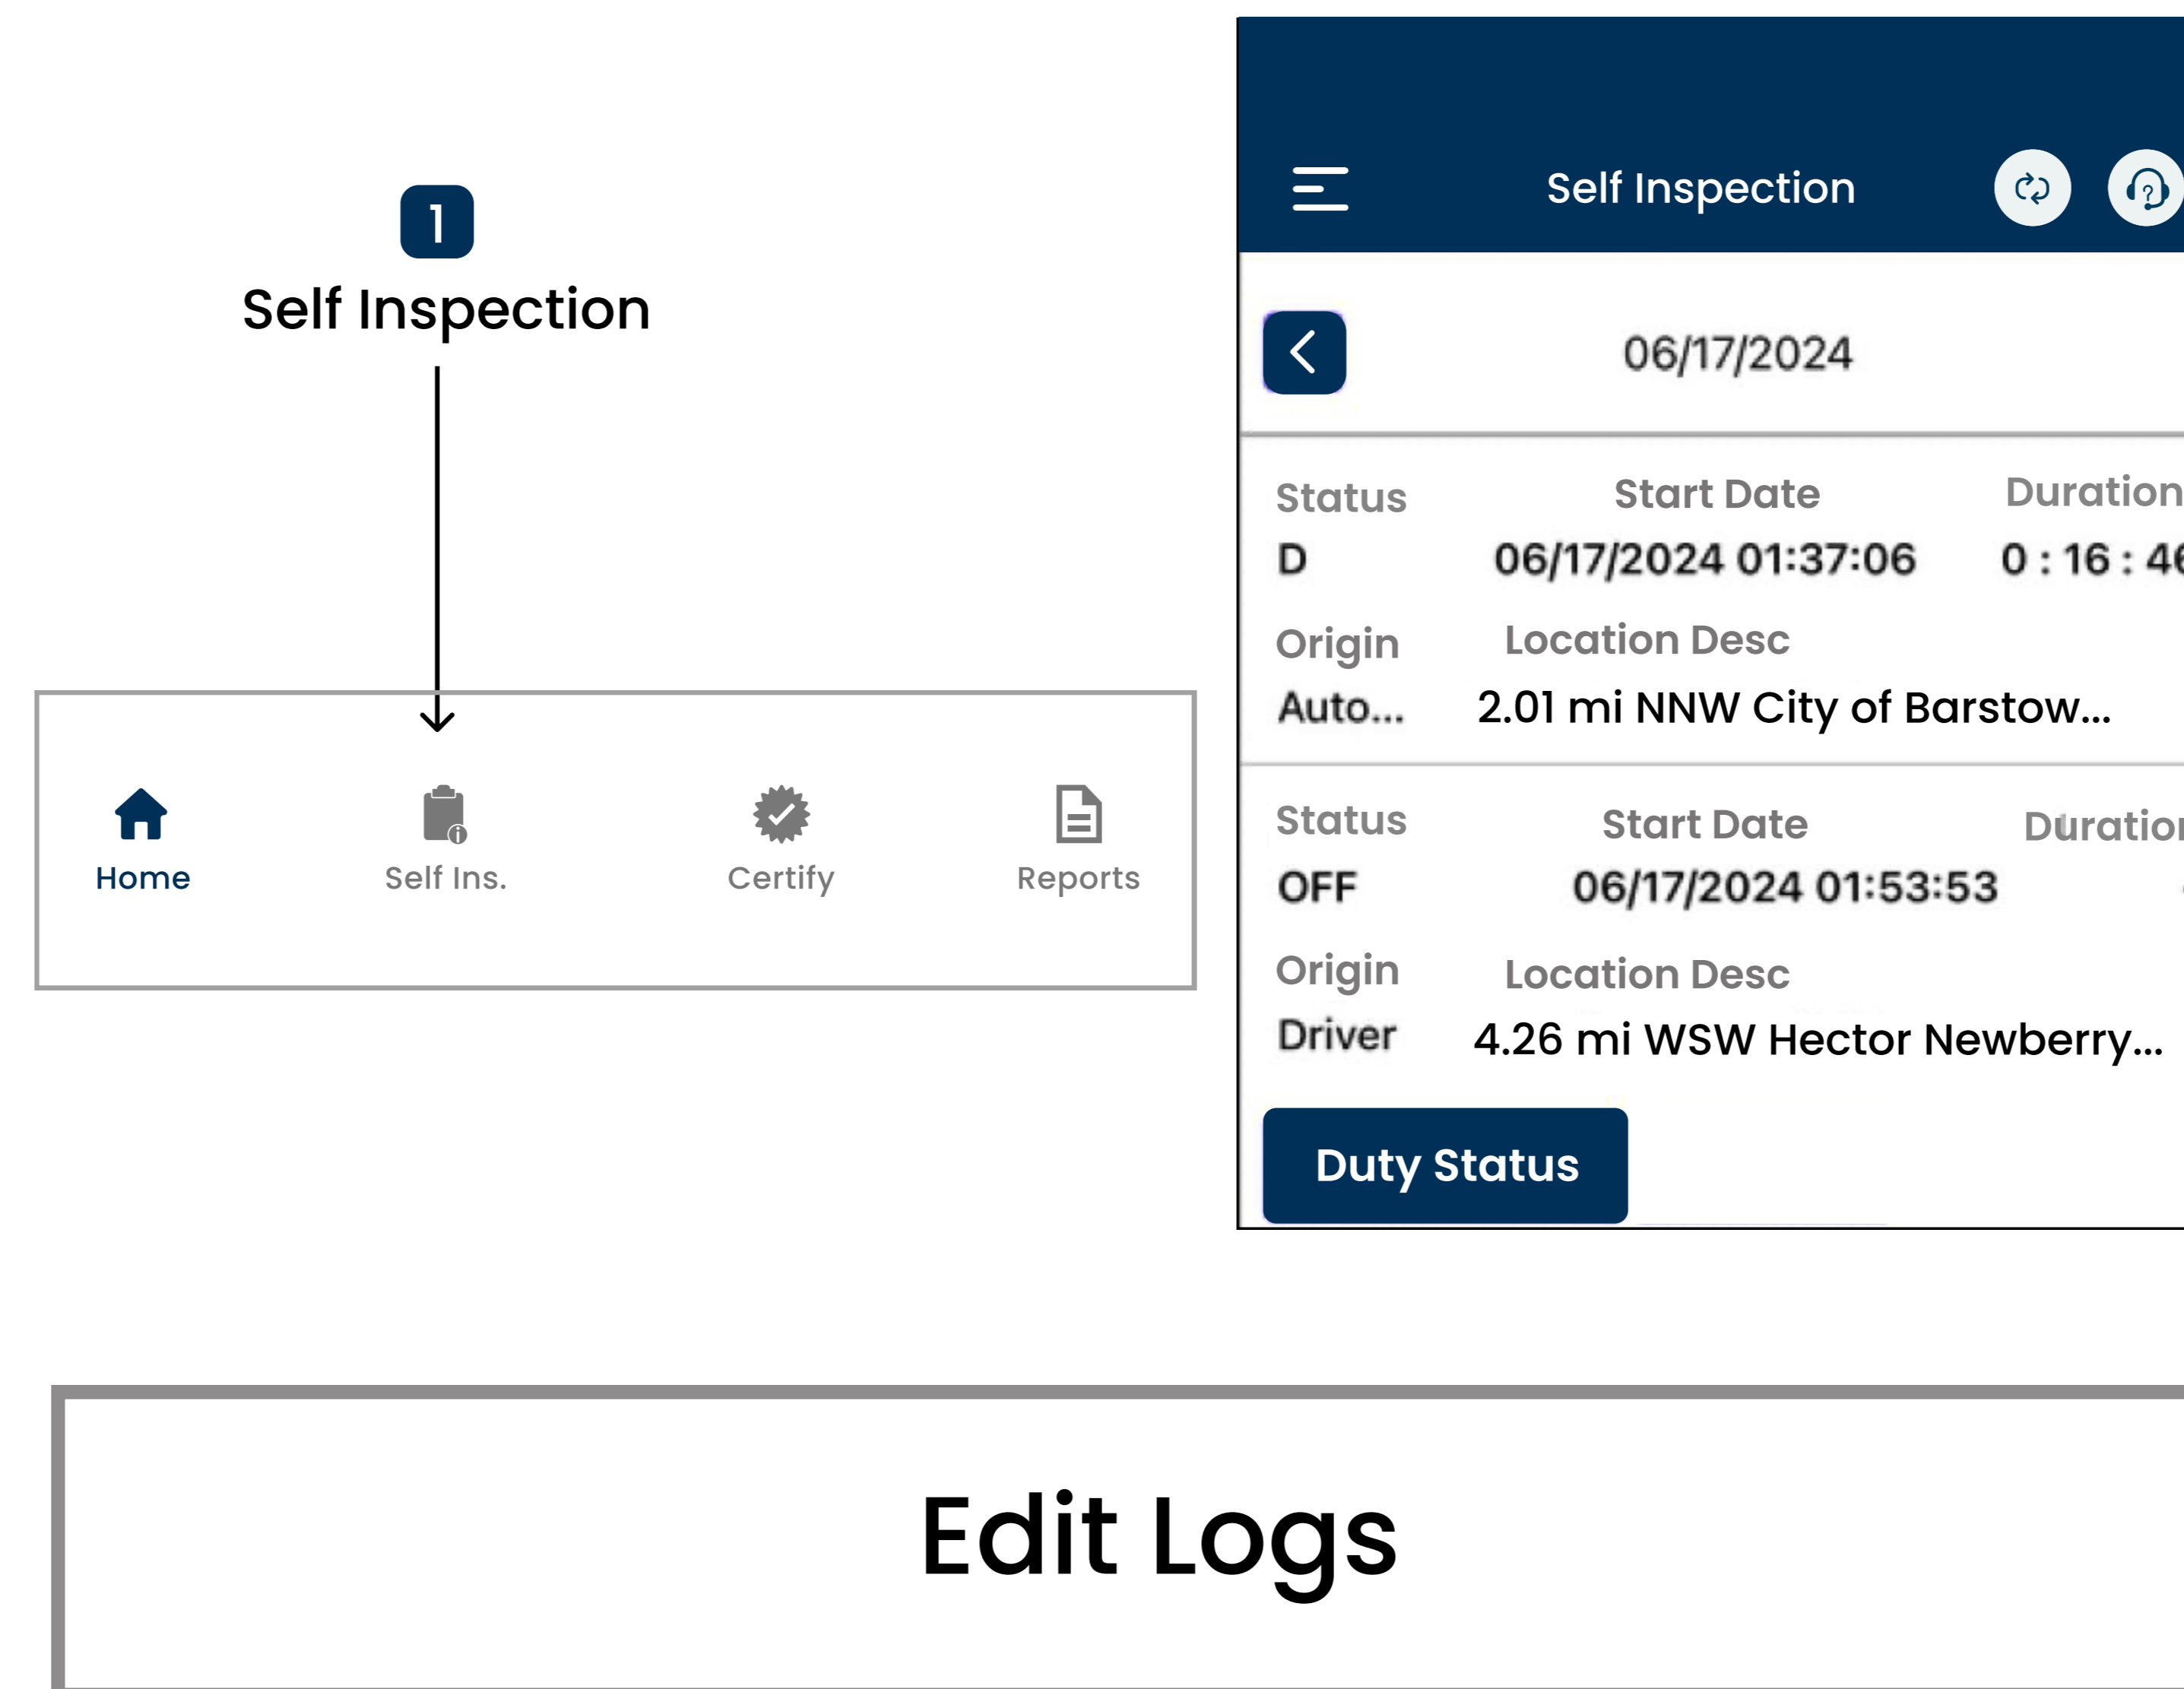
1

Self Inspection

Home
Self Ins.
Certify
Reports

Self Inspection

06/17/2024

Status
D
Start Date
06/17/2024 01:37:06
Duration
0 : 16 : 4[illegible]

Origin
Auto...
Location Desc
2.01 mi NNW City of Barstow...

Status
OFF
Start Date
06/17/2024 01:53:53
Duratio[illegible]

Origin
Driver
Location Desc
4.26 mi WSW Hector Newberry...

Duty Status

Edit Logs